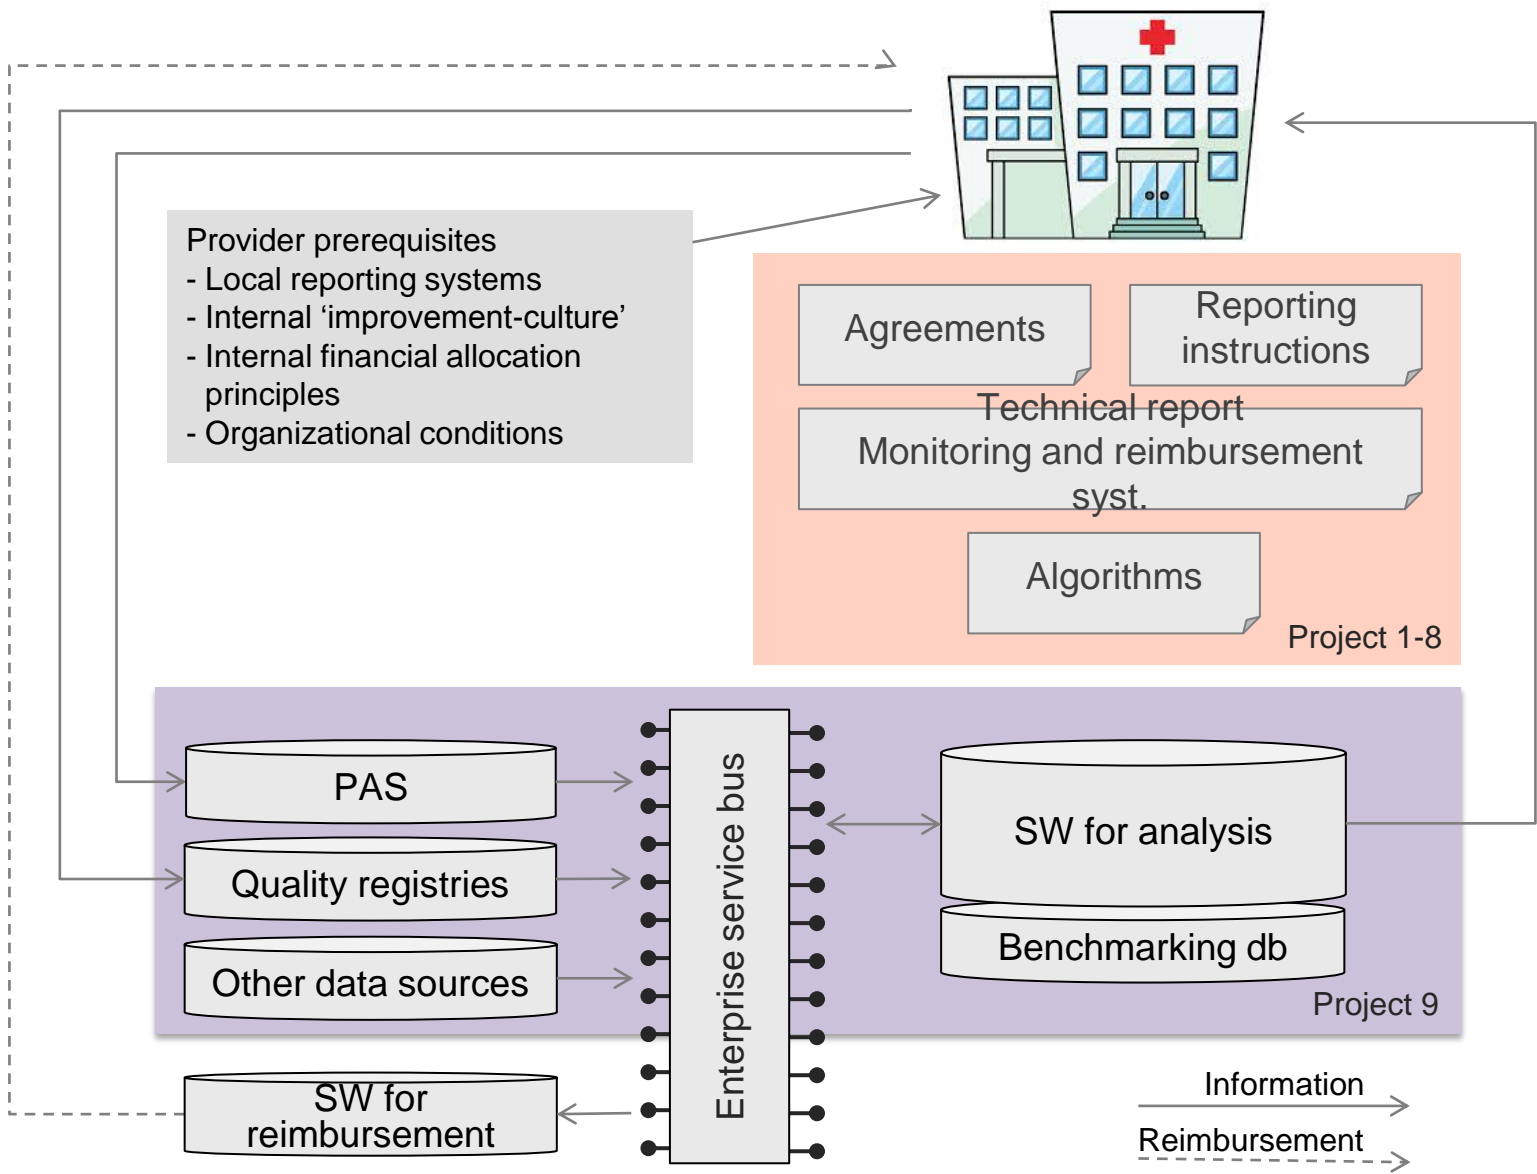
Provider prerequisites
- Local reporting systems
- Internal 'improvement-culture'
- Internal financial allocation principles
- Organizational conditions

Agreements

Reporting instructions

Technical report
Monitoring and reimbursement syst.

Algorithms

Project 1-8

PAS

Quality registries

Other data sources

Enterprise service bus

SW for analysis

Benchmarking db

Project 9

SW for reimbursement

Information

Reimbursement